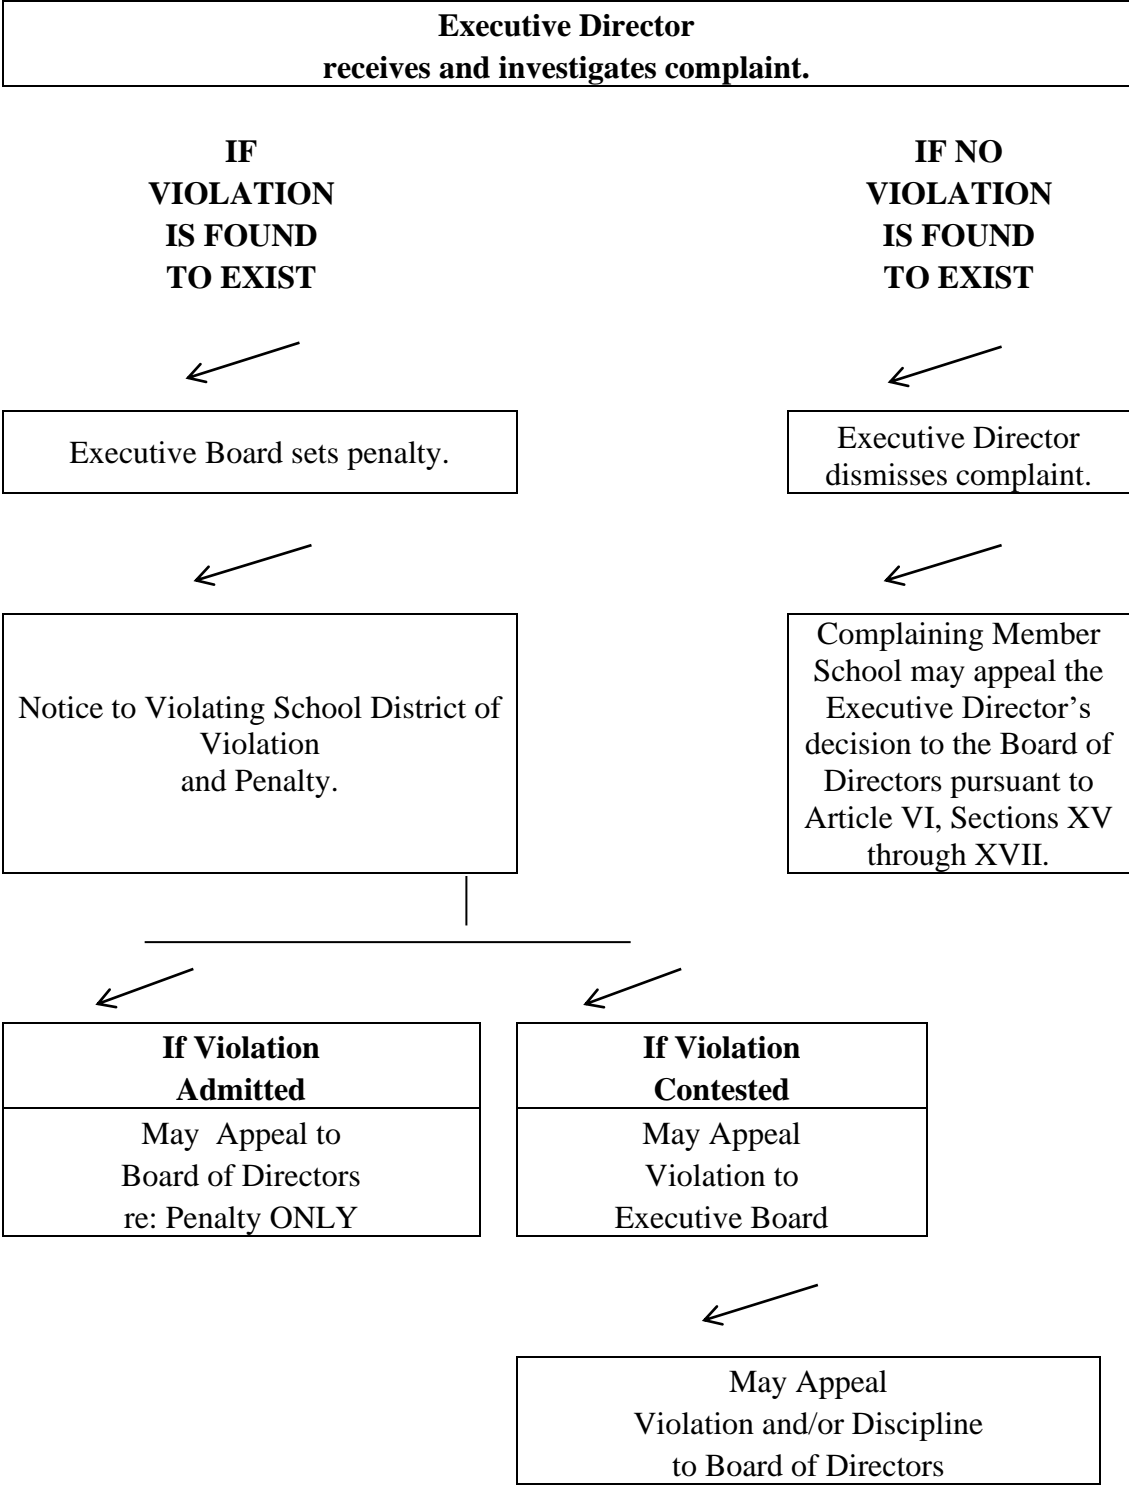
**Executive Director receives and investigates complaint.**

**IF VIOLATION IS FOUND TO EXIST**

**IF NO VIOLATION IS FOUND TO EXIST**

Executive Board sets penalty.

Executive Director dismisses complaint.

Notice to Violating School District of Violation and Penalty.

Complaining Member School may appeal the Executive Director's decision to the Board of Directors pursuant to Article VI, Sections XV through XVII.

**If Violation Admitted**

May Appeal to Board of Directors re: Penalty ONLY

**If Violation Contested**

May Appeal Violation to Executive Board

May Appeal Violation and/or Discipline to Board of Directors